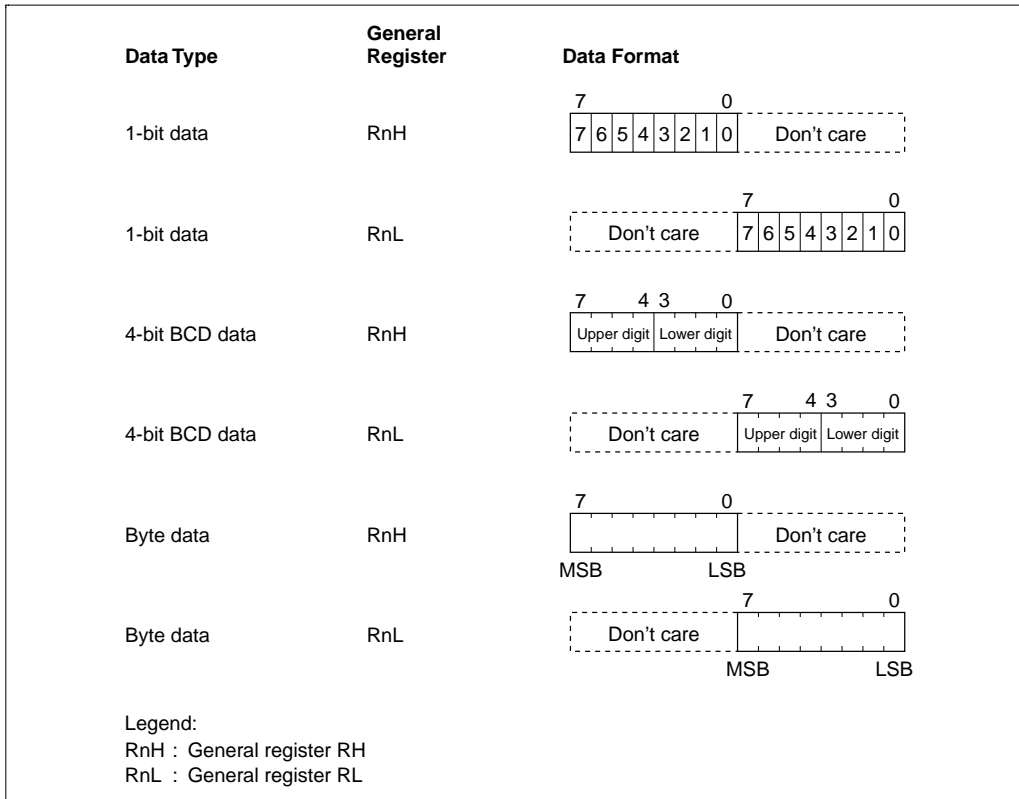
| Data Type | General Register | Data Format |
|---|---|---|
| 1-bit data | RnH | 7 0 \| 7 \| 6 \| 5 \| 4 \| 3 \| 2 \| 1 \| 0 \| Don't care |
| 1-bit data | RnL | 7 0 Don't care \| 7 \| 6 \| 5 \| 4 \| 3 \| 2 \| 1 \| 0 \| |
| 4-bit BCD data | RnH | 7 4 3 0 Upper digit \| Lower digit \| Don't care |
| 4-bit BCD data | RnL | 7 4 3 0 Don't care \| Upper digit \| Lower digit |
| Byte data | RnH | 7 0 Don't care MSB LSB |
| Byte data | RnL | 7 0 Don't care MSB LSB |

Legend:
RnH : General register RH
RnL : General register RL